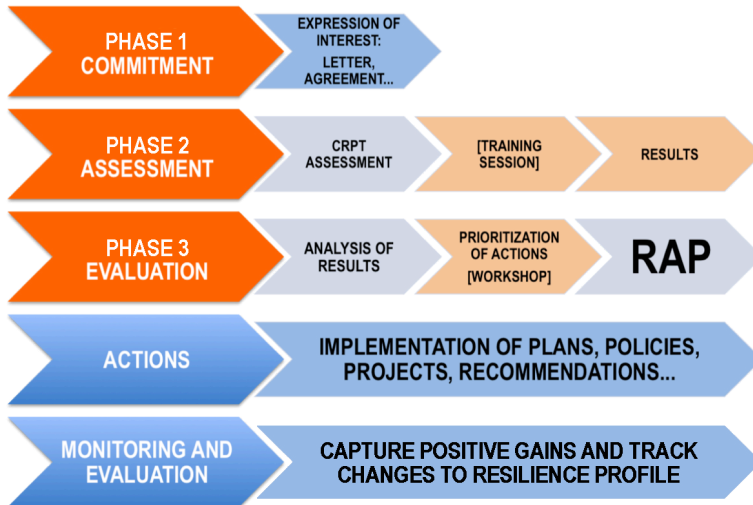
PHASE 1
COMMITMENT

EXPRESSION OF INTEREST:
LETTER, AGREEMENT...

PHASE 2
ASSESSMENT

CRPT ASSESSMENT

[TRAINING SESSION]

RESULTS

PHASE 3
EVALUATION

ANALYSIS OF RESULTS

PRIORITIZATION OF ACTIONS [WORKSHOP]

RAP

ACTIONS

IMPLEMENTATION OF PLANS, POLICIES, PROJECTS, RECOMMENDATIONS...

MONITORING AND EVALUATION

CAPTURE POSITIVE GAINS AND TRACK CHANGES TO RESILIENCE PROFILE